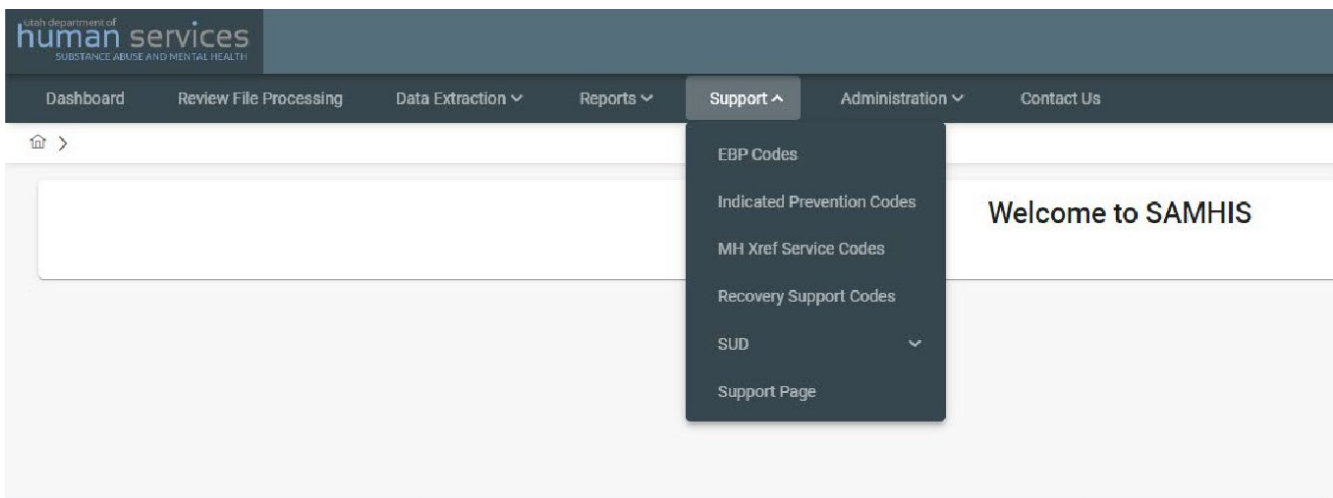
utah department of
human services
SUBSTANCE ABUSE AND MENTAL HEALTH

Dashboard Review File Processing Data Extraction Reports Support Administration Contact Us

EBP Codes
Indicated Prevention Codes
MH Xref Service Codes
Recovery Support Codes
SUD
Support Page

Welcome to SAMHIS